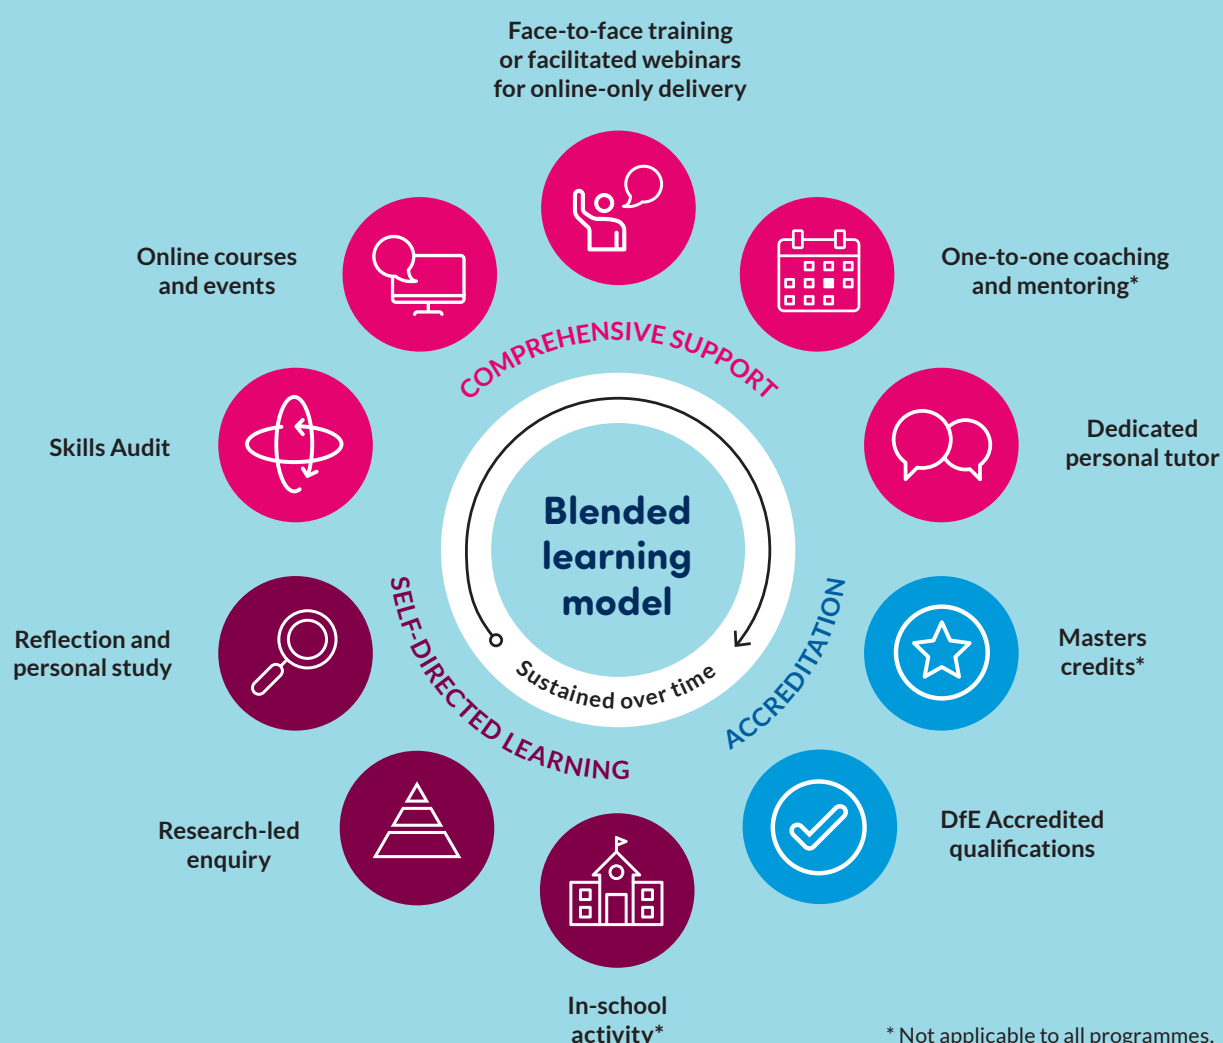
Face-to-face training or facilitated webinars for online-only delivery

Online courses and events

One-to-one coaching and mentoring*

COMPREHENSIVE SUPPORT

Skills Audit

Dedicated personal tutor

Blended learning model

Sustained over time

Reflection and personal study

SELF-DIRECTED LEARNING

ACCREDITATION

Masters credits*

Research-led enquiry

DfE Accredited qualifications

In-school activity*

* Not applicable to all programmes.